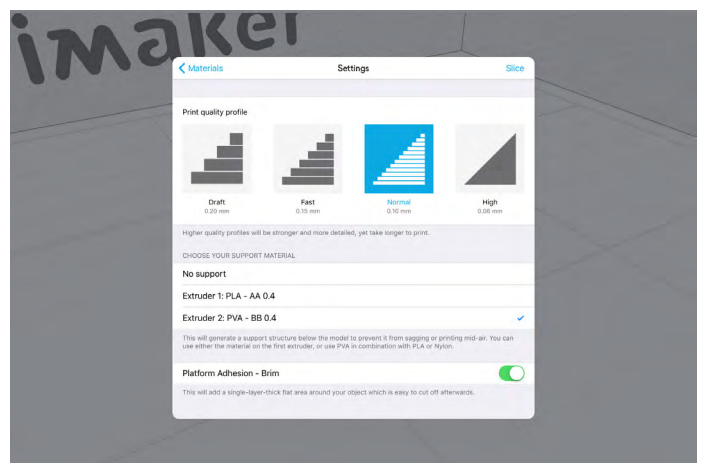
imaker

Materials Settings Slice

Print quality profile

Draft
0.20 mm

Fast
0.15 mm

Normal
0.10 mm

High
0.06 mm

Higher quality profiles will be stronger and more detailed, yet take longer to print.

CHOOSE YOUR SUPPORT MATERIAL

No support

Extruder 1: PLA - AA 0.4

Extruder 2: PVA - BB 0.4 ✔

This will generate a support structure below the model to prevent it from sagging or printing mid-air. You can use either the material on the first extruder, or use PVA in combination with PLA or Nylon.

Platform Adhesion - Brim

This will add a single-layer-thick flat area around your object which is easy to cut off afterwards.